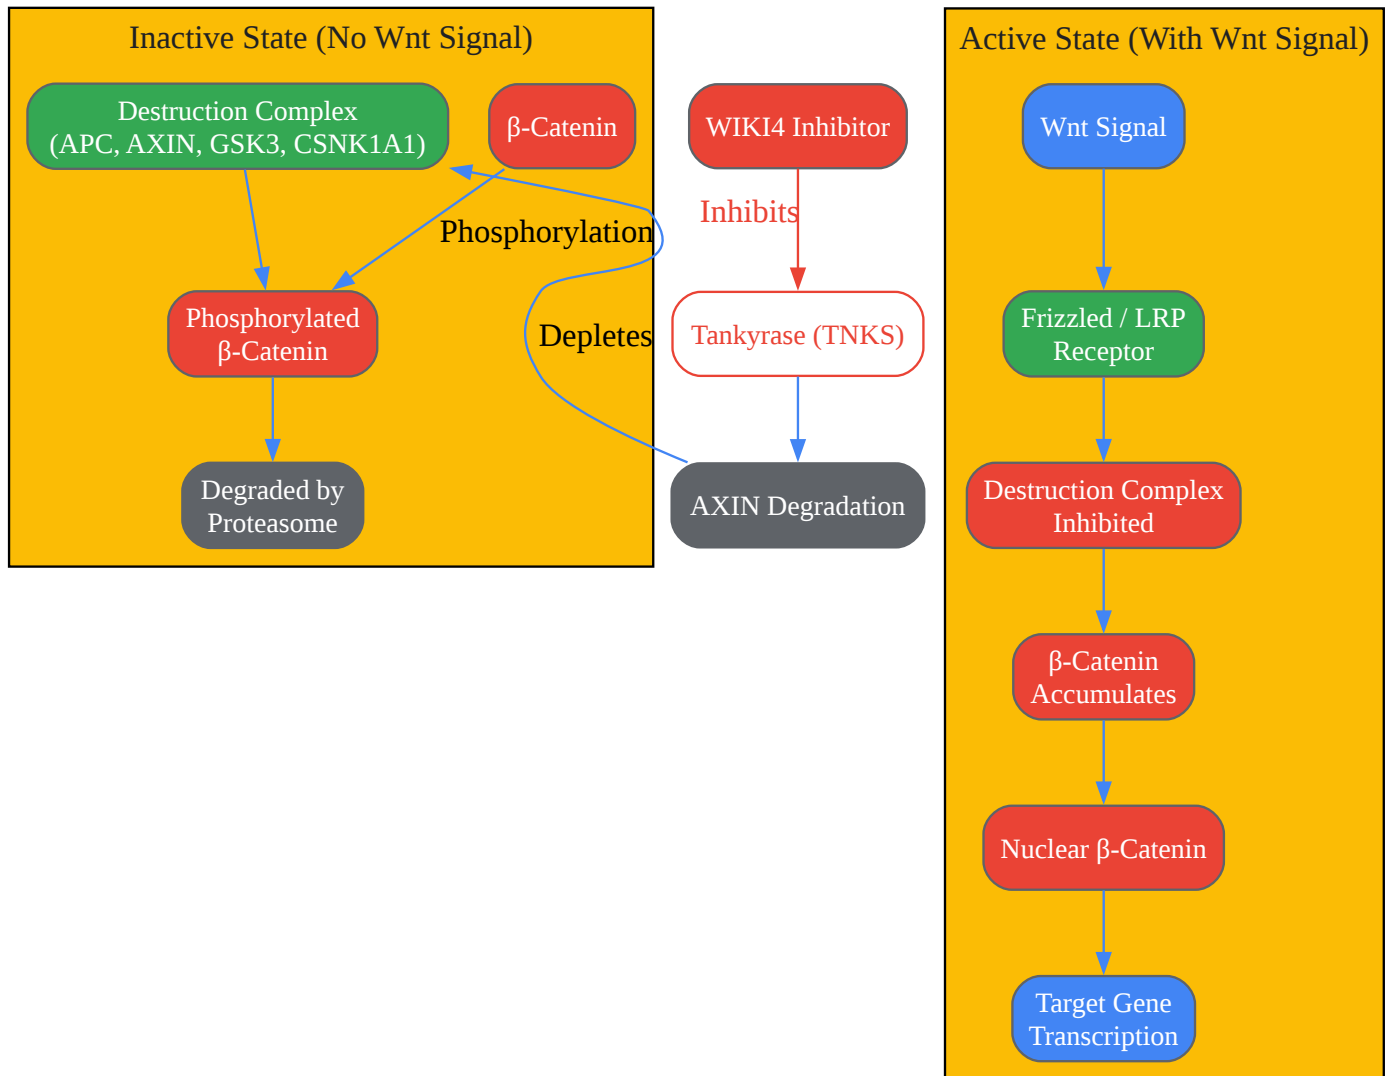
Inactive State (No Wnt Signal)

Destruction Complex (APC, AXIN, GSK3, CSNK1A1)

β-Catenin

Phosphorylation

Phosphorylated β-Catenin

Degraded by Proteasome

WIKI4 Inhibitor

Inhibits

Tankyrase (TNKS)

Depletes

AXIN Degradation

Active State (With Wnt Signal)

Wnt Signal

Frizzled / LRP Receptor

Destruction Complex Inhibited

β-Catenin Accumulates

Nuclear β-Catenin

Target Gene Transcription